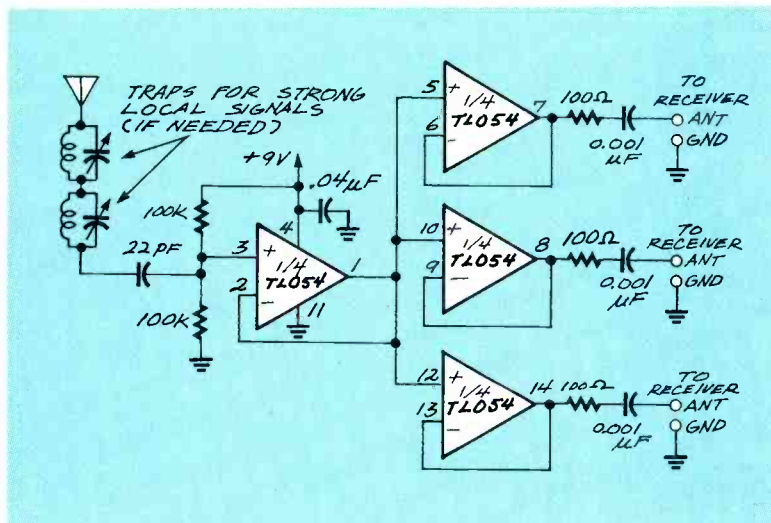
TRAPS FOR STRONG LOCAL SIGNALS (IF NEEDED)

+9V

.04µF

100k

100k

22pF

3

2

4

11

1

+

−

1/4 TL054

5

6

+

−

1/4 TL054

7

100Ω

0.001 µF

TO RECEIVER

ANT

GND

10

9

+

−

1/4 TL054

8

100Ω

0.001 µF

TO RECEIVER

ANT

GND

12

13

+

−

1/4 TL054

14

100Ω

0.001 µF

TO RECEIVER

ANT

GND